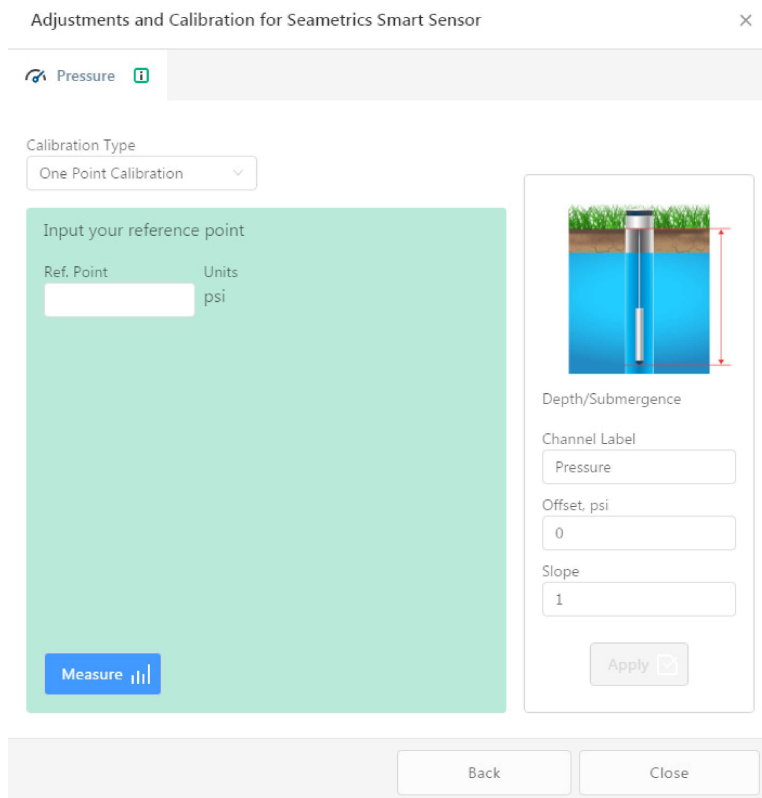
Adjustments and Calibration for Seametrics Smart Sensor ×

Pressure i

Calibration Type
One Point Calibration

Input your reference point

Ref. Point
Units
psi

Measure

Depth/Submergence

Channel Label
Pressure

Offset, psi
0

Slope
1

Apply

Back
Close